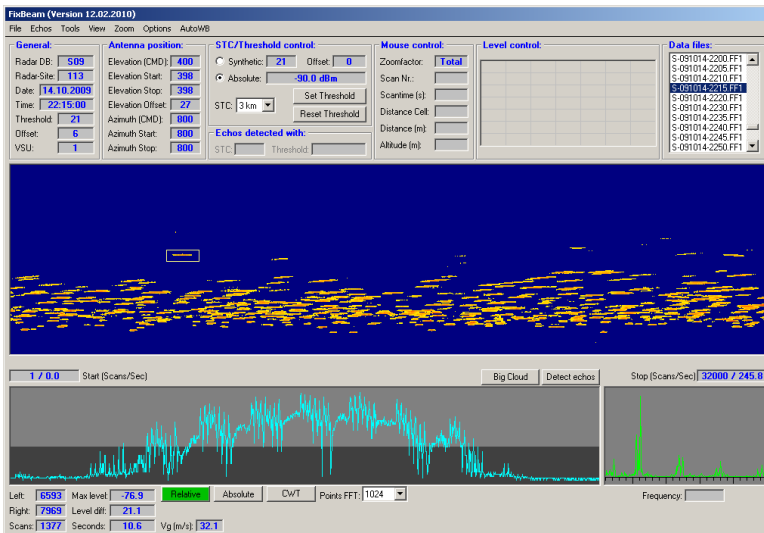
FixBeam (Version 12.02.2010)

File Echos Tools View Zoom Options AutoWB

General:
Radar DB: 509
Radar-Site: 113
Date: 14.10.2009
Time: 22:15:00
Threshold: 21
Offset: 6
VSU: 1

Antenna position:
Elevation (CMD): 400
Elevation Start: 398
Elevation Stop: 398
Elevation Offset: 27
Azimuth (CMD): 800
Azimuth Start: 800
Azimuth Stop: 800

STC/Threshold control:
Synthetic: 21 Offset: 0
Absolute: -90.0 dBm
STC: 3 km
Set Threshold
Reset Threshold

Echos detected with:
STC: Threshold:

Mouse control:
Zoomfactor: Total
Scan Nr.:
Scantime (s):
Distance Cell:
Distance (m):
Altitude (m):

Level control:

Data files:
S-091014-2200.FF1
S-091014-2205.FF1
S-091014-2210.FF1
S-091014-2215.FF1
S-091014-2220.FF1
S-091014-2230.FF1
S-091014-2235.FF1
S-091014-2240.FF1
S-091014-2245.FF1
S-091014-2250.FF1

1 / 0.0 Start (Scans/Sec)
Big Cloud Detect echos
Stop (Scans/Sec) 32000 / 245.8

Left: 6593 Max level: -76.9 Relative Absolute CWT Points FFT: 1024
Right: 7969 Level diff: 21.1
Scans: 1377 Seconds: 10.6 Vg (m/s): 32.1

Frequency: